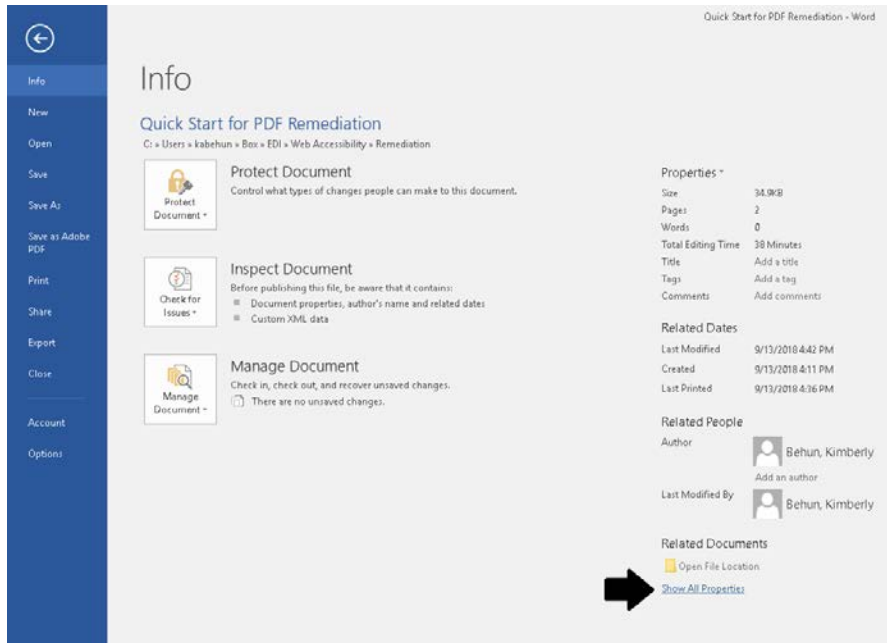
Quick Start for PDF Remediation - Word

Info
New
Open
Save
Save As
Save as Adobe PDF
Print
Share
Export
Close
Account
Options

Info

Quick Start for PDF Remediation
C: » Users » kabehun » Box » EDI » Web Accessibility » Remediation

Protect Document
Protect Document
Control what types of changes people can make to this document.

Check for Issues
Inspect Document
Before publishing this file, be aware that it contains:
Document properties, author's name and related dates
Custom XML data

Manage Document
Manage Document
Check in, check out, and recover unsaved changes.
There are no unsaved changes.

Properties

| | |
|---|---|
| Size | 34.9KB |
| Pages | 2 |
| Words | 0 |
| Total Editing Time | 38 Minutes |
| Title | Add a title |
| Tags | Add a tag |
| Comments | Add comments |

Related Dates

| | |
|---|---|
| Last Modified | 9/13/2018 4:42 PM |
| Created | 9/13/2018 4:11 PM |
| Last Printed | 9/13/2018 4:36 PM |

Related People
Author
Behun, Kimberly
Add an author
Last Modified By
Behun, Kimberly

Related Documents
Open File Location
Show All Properties